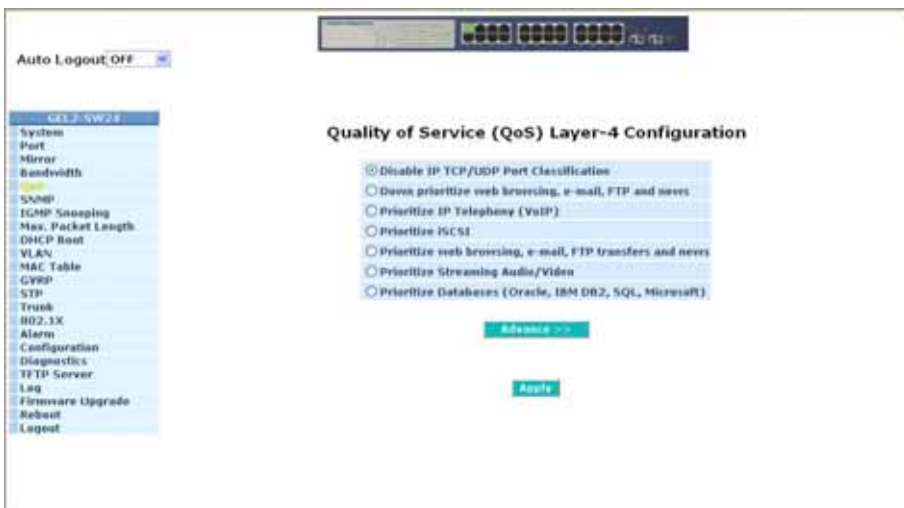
Auto Logout OFF

GEL2-SW24
System
Port
Mirror
Bandwidth
QoS
SNMP
IGMP Snooping
Max. Packet Length
DHCP Boot
VLAN
MAC Table
GVRP
STP
Trunk
802.1X
Alarm
Configuration
Diagnostics
TFTP Server
Log
Firmware Upgrade
Reboot
Logout

Quality of Service (QoS) Layer-4 Configuration

Disable IP TCP/UDP Port Classification
Down prioritize web browsing, e-mail, FTP and news
Prioritize IP Telephony (VoIP)
Prioritize iSCSI
Prioritize web browsing, e-mail, FTP transfers and news
Prioritize Streaming Audio/Video
Prioritize Databases (Oracle, IBM DB2, SQL, Microsoft)

Advance >>

Apply